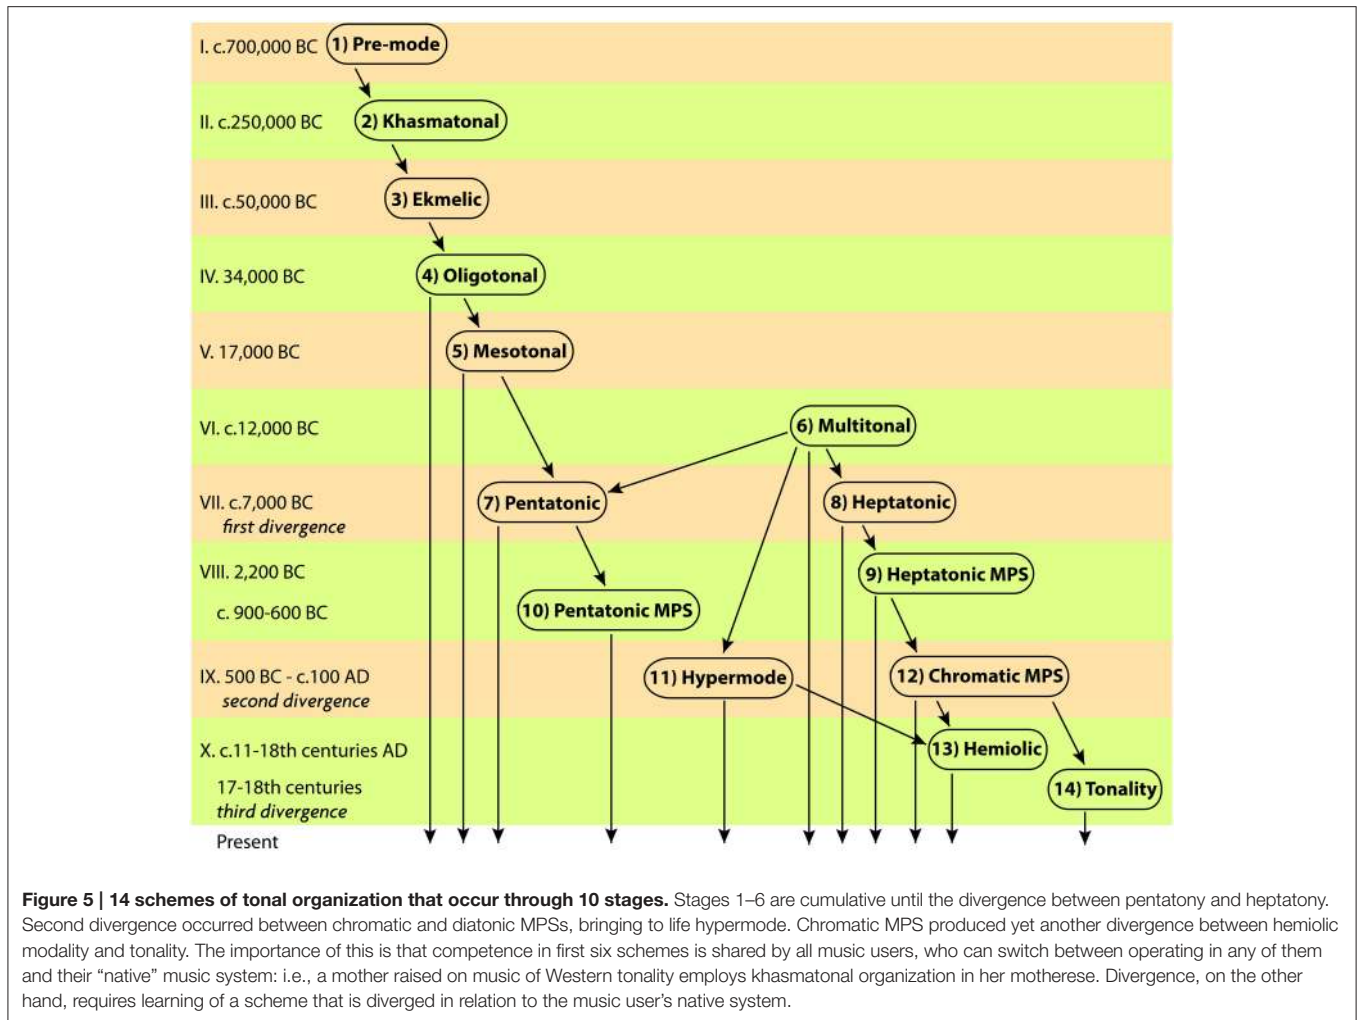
I. c.700,000 BC
1) Pre-mode

II. c.250,000 BC
2) Khasmatonal

III. c.50,000 BC
3) Ekmelic

IV. 34,000 BC
4) Oligotonal

V. 17,000 BC
5) Mesotonal

VI. c.12,000 BC
6) Multitonal

VII. c.7,000 BC
first divergence
7) Pentatonic
8) Heptatonic

VIII. 2,200 BC
9) Heptatonic MPS

c. 900-600 BC
10) Pentatonic MPS

IX. 500 BC - c.100 AD
second divergence
11) Hypermode
12) Chromatic MPS

X. c.11-18th centuries AD
13) Hemiolic

17-18th centuries
third divergence
14) Tonality

Present

**Figure 5 | 14 schemes of tonal organization that occur through 10 stages.** Stages 1–6 are cumulative until the divergence between pentatony and heptatony. Second divergence occurred between chromatic and diatonic MPSs, bringing to life hypermode. Chromatic MPS produced yet another divergence between hemiolic modality and tonality. The importance of this is that competence in first six schemes is shared by all music users, who can switch between operating in any of them and their "native" music system: i.e., a mother raised on music of Western tonality employs khasmatonal organization in her motherese. Divergence, on the other hand, requires learning of a scheme that is diverged in relation to the music user's native system.